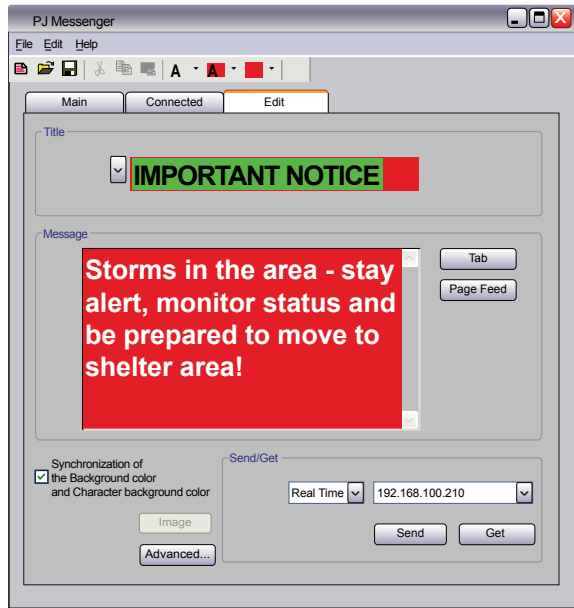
PJ Messenger

File Edit Help

A A

Main Connected Edit

Title

IMPORTANT NOTICE

Message

Storms in the area - stay alert, monitor status and be prepared to move to shelter area!

Tab

Page Feed

Synchronization of the Background color and Character background color

Image

Advanced...

Send/Get

Real Time

192.168.100.210

Send Get